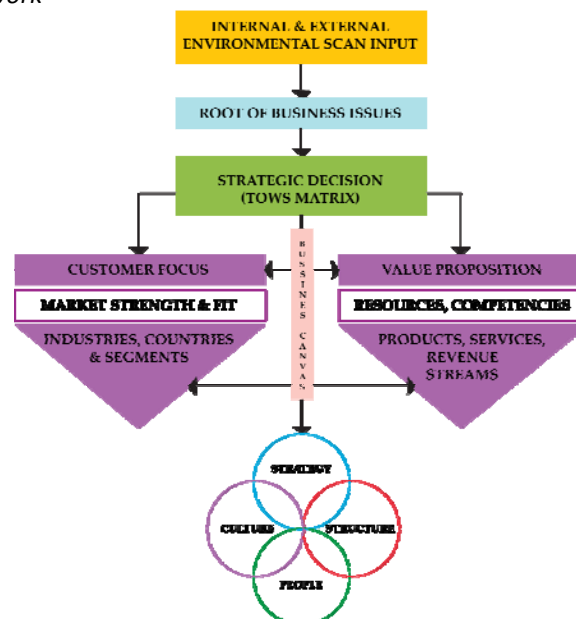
ork

INTERNAL & EXTERNAL ENVIRONMENTAL SCAN INPUT

ROOT OF BUSINESS ISSUES

STRATEGIC DECISION (TOWS MATRIX)

CUSTOMER FOCUS

MARKET STRENGTH & FIT

INDUSTRIES, COUNTRIES & SEGMENTS

BUSSINESS CANVAS

VALUE PROPOSITION

RESOURCES, COMPETENCIES

PRODUCTS, SERVICES, REVENUE STREAMS

STRATEGY

CULTURE

STRUCTURE

PEOPLE